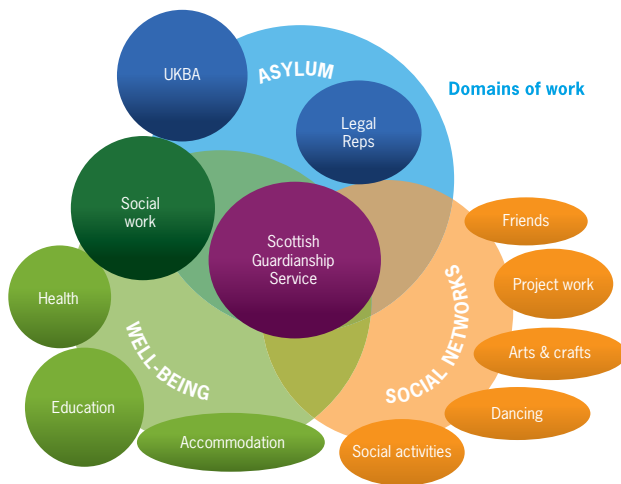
Domains of work

UKBA

ASYLUM

Legal Reps

Social work

Scottish Guardianship Service

Health

WELL-BEING

Education

Accommodation

SOCIAL NETWORKS

Friends

Project work

Arts & crafts

Dancing

Social activities